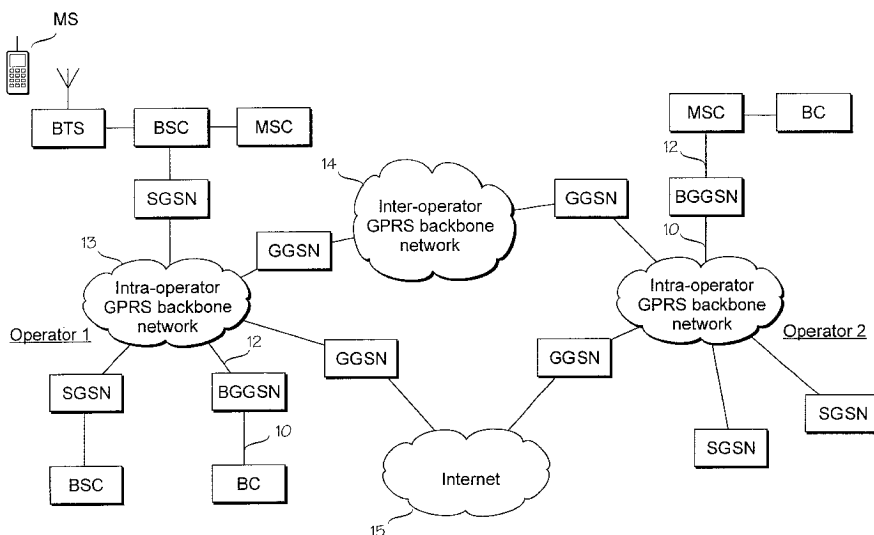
MS

BTS

BSC

MSC

MSC

BC

12

14

Inter-operator GPRS backbone network

GGSN

BGGSN

SGSN

10

13

GGSN

Intra-operator GPRS backbone network

Intra-operator GPRS backbone network

Operator 1

Operator 2

12

GGSN

GGSN

SGSN

BGGSN

SGSN

10

SGSN

BSC

BC

Internet

15